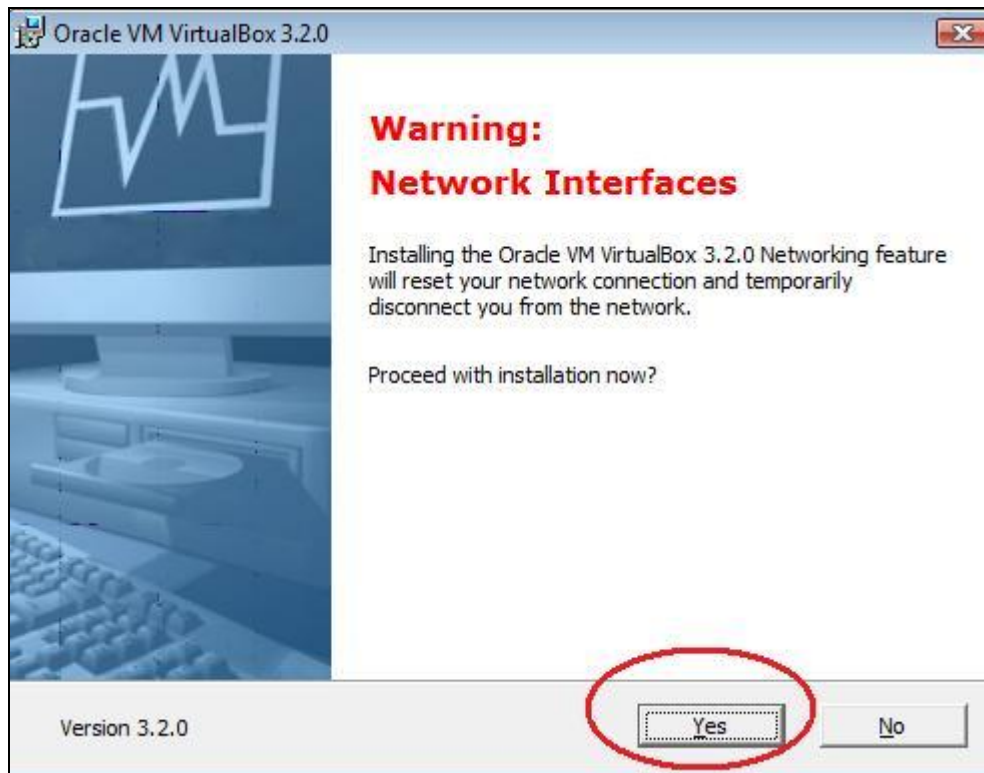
Oracle VM VirtualBox 3.2.0

Warning:
Network Interfaces

Installing the Oracle VM VirtualBox 3.2.0 Networking feature will reset your network connection and temporarily disconnect you from the network.

Proceed with installation now?

Version 3.2.0

Yes

No